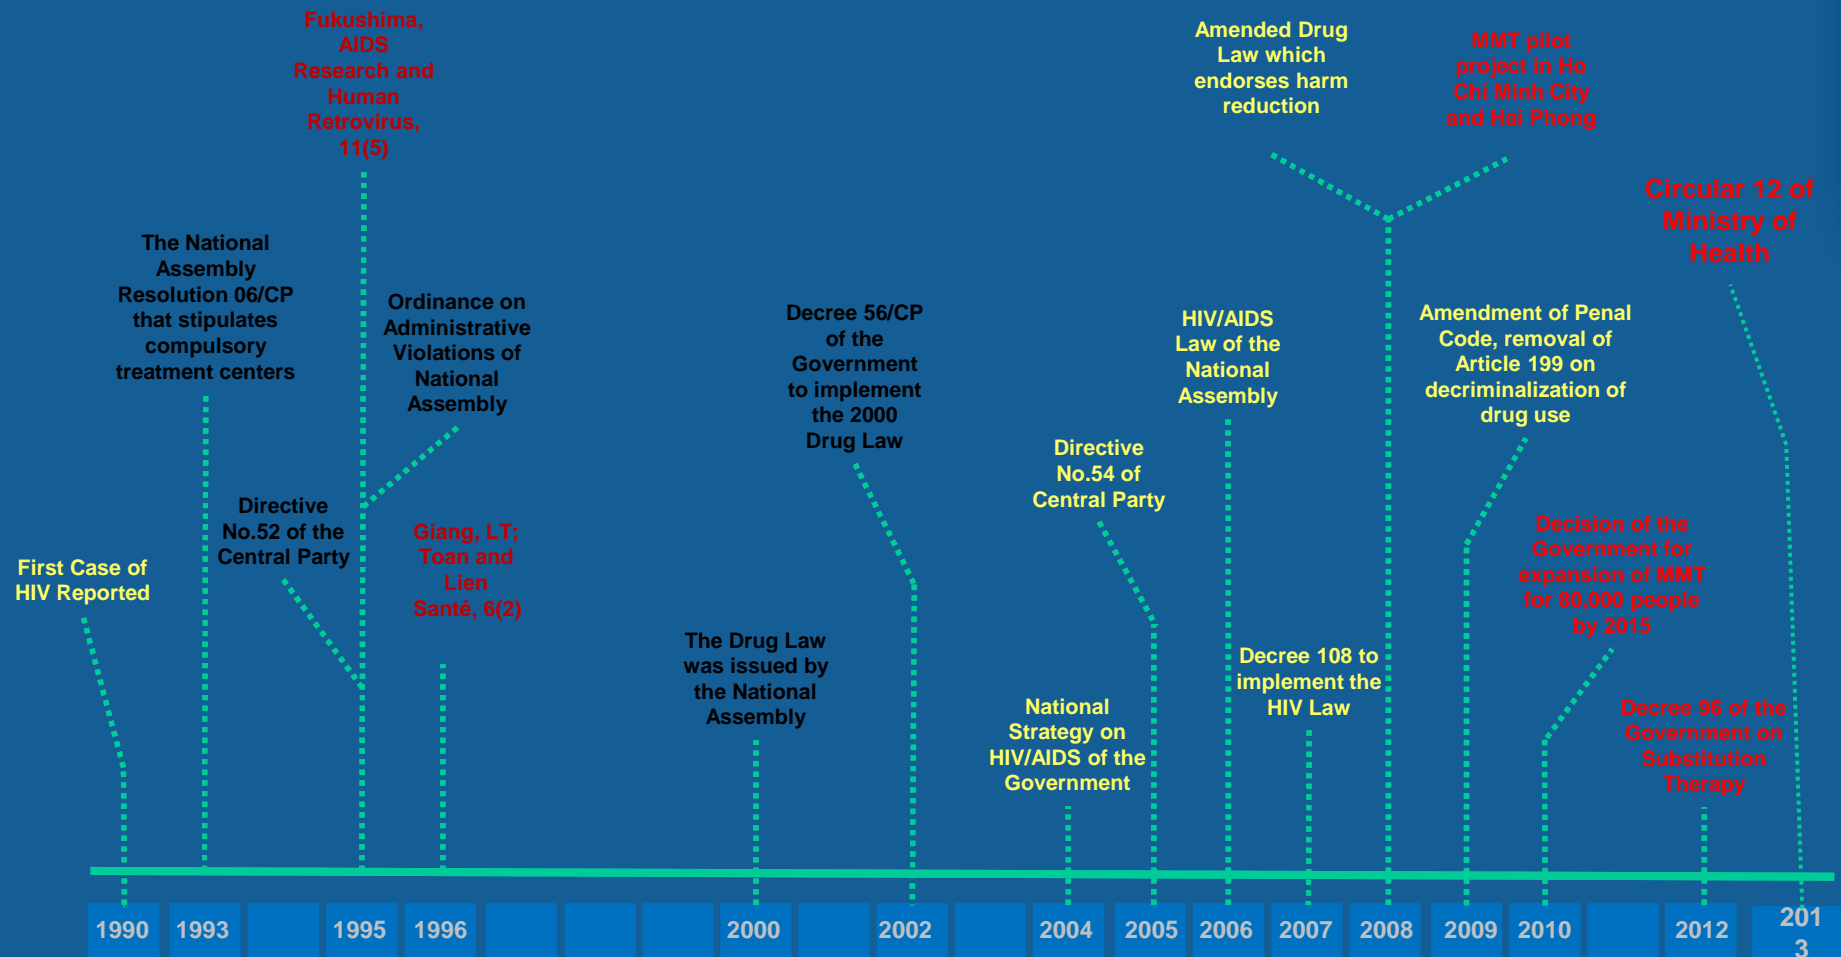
Fukushima, AIDS Research and Human Retrovirus, 11(5)

Amended Drug Law which endorses harm reduction

MMT pilot project in Ho Chi Minh City and Hai Phong

Circular 12 of Ministry of Health

The National Assembly Resolution 06/CP that stipulates compulsory treatment centers

Ordinance on Administrative Violations of National Assembly

Decree 56/CP of the Government to implement the 2000 Drug Law

HIV/AIDS Law of the National Assembly

Amendment of Penal Code, removal of Article 199 on decriminalization of drug use

Directive No.54 of Central Party

Directive No.52 of the Central Party

Giang, LT; Toan and Lien Santé, 6(2)

First Case of HIV Reported

Decision of the Government for expansion of MMT for 80,000 people by 2015

The Drug Law was issued by the National Assembly

Decree 108 to implement the HIV Law

National Strategy on HIV/AIDS of the Government

Decree 96 of the Government on Substitution Therapy

1990 1993 1995 1996 2000 2002 2004 2005 2006 2007 2008 2009 2010 2012 201 3